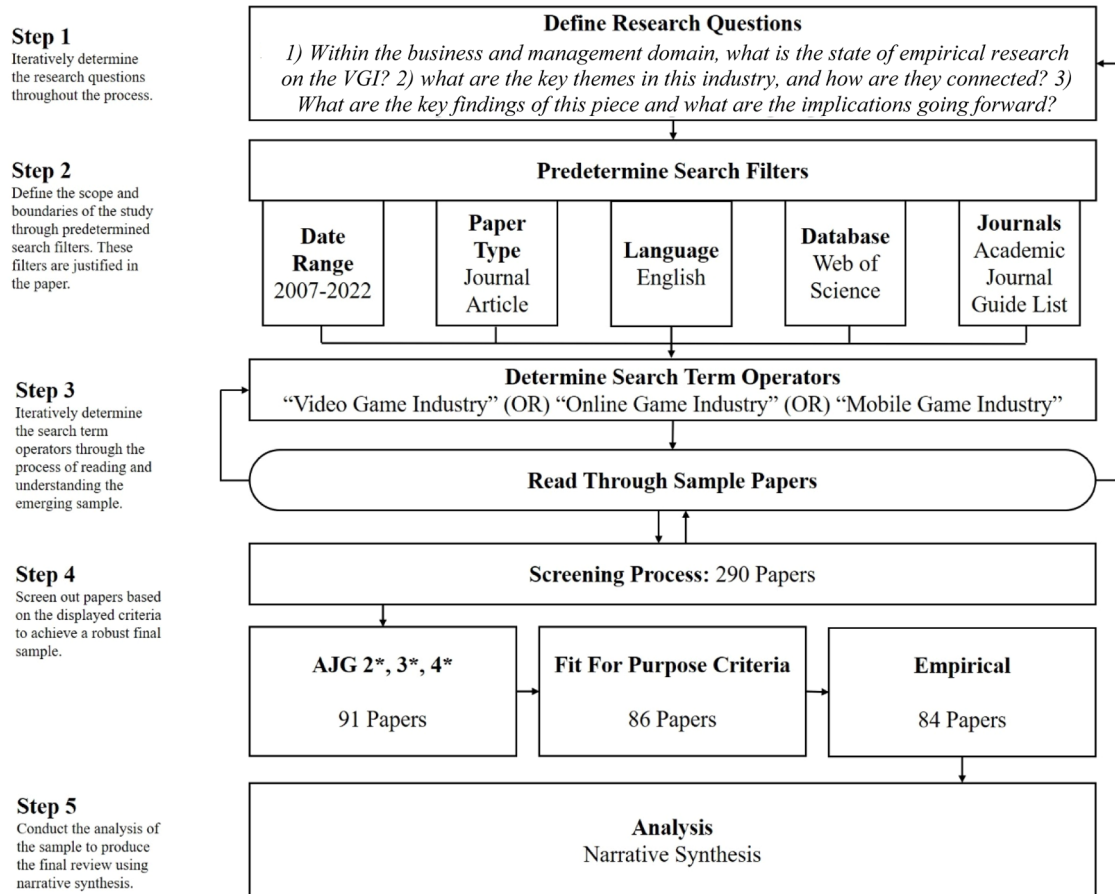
Step 1
Iteratively determine the research questions throughout the process.

Define Research Questions
1) Within the business and management domain, what is the state of empirical research on the VGI? 2) what are the key themes in this industry, and how are they connected? 3) What are the key findings of this piece and what are the implications going forward?

Step 2
Define the scope and boundaries of the study through predetermined search filters. These filters are justified in the paper.

Predetermine Search Filters

Date Range
2007-2022

Paper Type
Journal Article

Language
English

Database
Web of Science

Journals
Academic Journal Guide List

Step 3
Iteratively determine the search term operators through the process of reading and understanding the emerging sample.

Determine Search Term Operators
"Video Game Industry" (OR) "Online Game Industry" (OR) "Mobile Game Industry"

Read Through Sample Papers

Step 4
Screen out papers based on the displayed criteria to achieve a robust final sample.

Screening Process: 290 Papers

AJG 2*, 3*, 4*
91 Papers

Fit For Purpose Criteria
86 Papers

Empirical
84 Papers

Step 5
Conduct the analysis of the sample to produce the final review using narrative synthesis.

Analysis
Narrative Synthesis